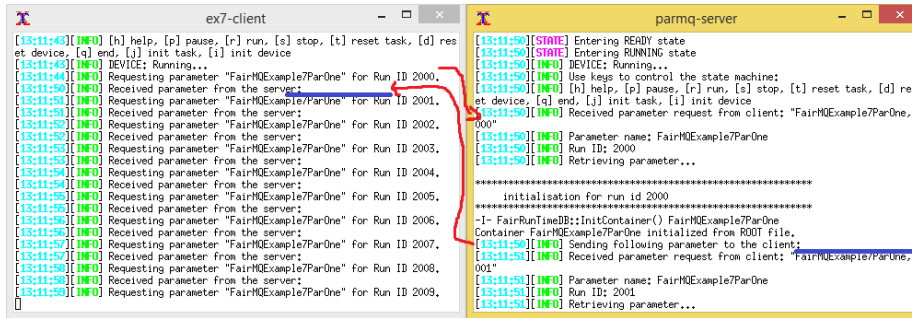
ex7-client

[13:11:43][INFO] [h] help, [p] pause, [r] run, [s] stop, [t] reset task, [d] reset device, [q] end, [j] init task, [i] init device
[13:11:43][INFO] DEVICE: Running...
[13:11:44][INFO] Requesting parameter "FairMQExample7ParOne" for Run ID 2000.
[13:11:50][INFO] Received parameter from the server:
[13:11:50][INFO] Requesting parameter "FairMQExample7ParOne" for Run ID 2001.
[13:11:51][INFO] Received parameter from the server:
[13:11:51][INFO] Requesting parameter "FairMQExample7ParOne" for Run ID 2002.
[13:11:52][INFO] Received parameter from the server:
[13:11:52][INFO] Requesting parameter "FairMQExample7ParOne" for Run ID 2003.
[13:11:53][INFO] Received parameter from the server:
[13:11:53][INFO] Requesting parameter "FairMQExample7ParOne" for Run ID 2004.
[13:11:54][INFO] Received parameter from the server:
[13:11:54][INFO] Requesting parameter "FairMQExample7ParOne" for Run ID 2005.
[13:11:55][INFO] Received parameter from the server:
[13:11:56][INFO] Requesting parameter "FairMQExample7ParOne" for Run ID 2006.
[13:11:56][INFO] Received parameter from the server:
[13:11:57][INFO] Requesting parameter "FairMQExample7ParOne" for Run ID 2007.
[13:11:57][INFO] Received parameter from the server:
[13:11:58][INFO] Requesting parameter "FairMQExample7ParOne" for Run ID 2008.
[13:11:58][INFO] Received parameter from the server:
[13:11:59][INFO] Requesting parameter "FairMQExample7ParOne" for Run ID 2009.

parmq-server

[13:11:50][STATE] Entering READY state
[13:11:50][STATE] Entering RUNNING state
[13:11:50][INFO] DEVICE: Running...
[13:11:50][INFO] Use keys to control the state machine:
[13:11:50][INFO] [h] help, [p] pause, [r] run, [s] stop, [t] reset task, [d] reset device, [q] end, [j] init task, [i] init device
[13:11:50][INFO] Received parameter request from client: "FairMQExample7ParOne,2000"
[13:11:50][INFO] Parameter name: FairMQExample7ParOne
[13:11:50][INFO] Run ID: 2000
[13:11:50][INFO] Retrieving parameter...

initialisation for run id 2000

-I- FairRunTimeDB::InitContainer() FairMQExample7ParOne
Container FairMQExample7ParOne initialized from ROOT file.
[13:11:50][INFO] Sending following parameter to the client:
[13:11:51][INFO] Received parameter request from client: "FairMQExample7ParOne,2001"
[13:11:51][INFO] Parameter name: FairMQExample7ParOne
[13:11:51][INFO] Run ID: 2001
[13:11:51][INFO] Retrieving parameter...